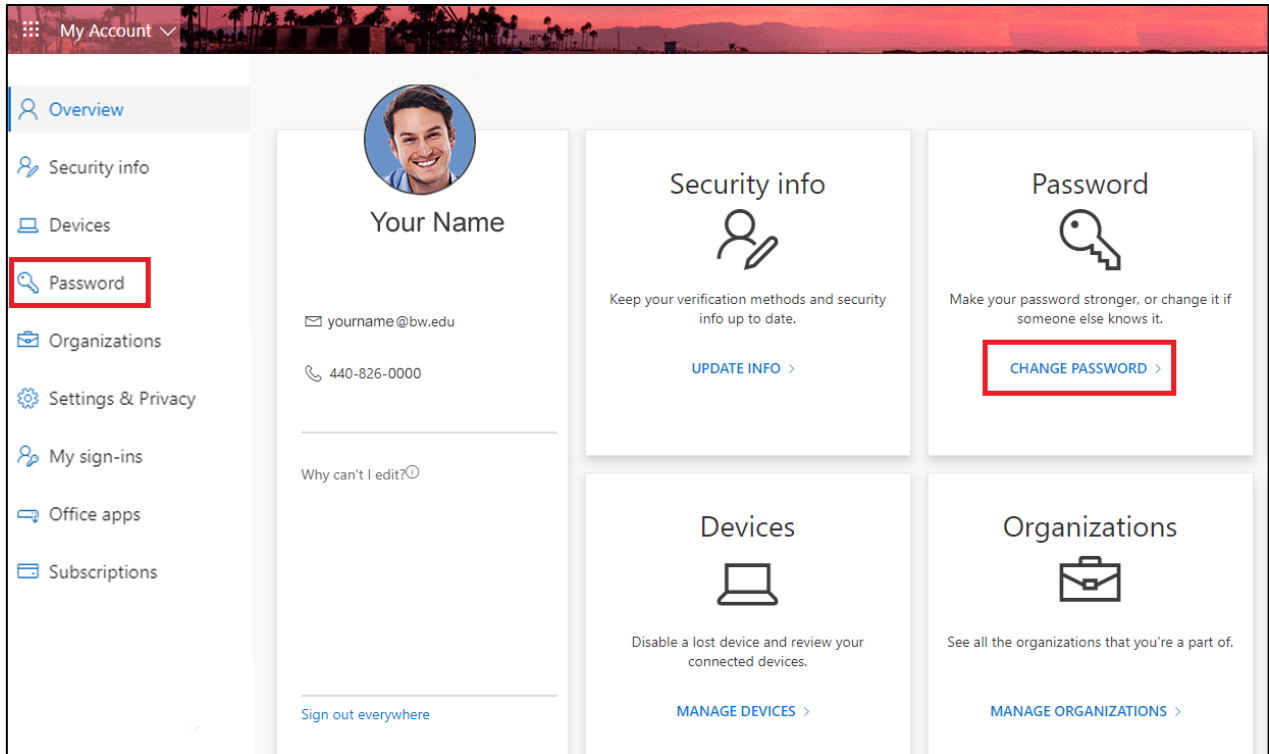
My Account

Overview

Security info

Devices

Password

Organizations

Settings & Privacy

My sign-ins

Office apps

Subscriptions

Your Name

yourname@bw.edu

440-826-0000

Why can't I edit?

Sign out everywhere

Security info

Keep your verification methods and security info up to date.

UPDATE INFO >

Password

Make your password stronger, or change it if someone else knows it.

CHANGE PASSWORD >

Devices

Disable a lost device and review your connected devices.

MANAGE DEVICES >

Organizations

See all the organizations that you're a part of.

MANAGE ORGANIZATIONS >